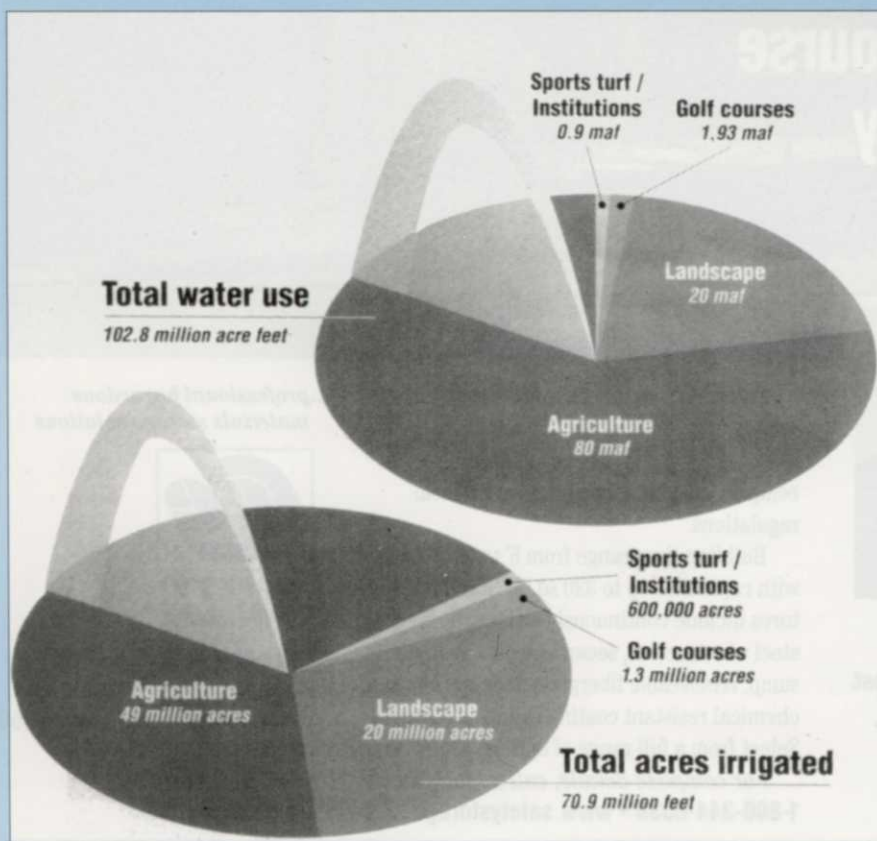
Sports turf / Institutions
0.9 maf

Golf courses
1.93 maf

Landscape
20 maf

Total water use
102.8 million acre feet

Agriculture
80 maf

Sports turf / Institutions
600,000 acres

Golf courses
1.3 million acres

Agriculture
49 million acres

Landscape
20 million acres

Total acres irrigated
70.9 million feet